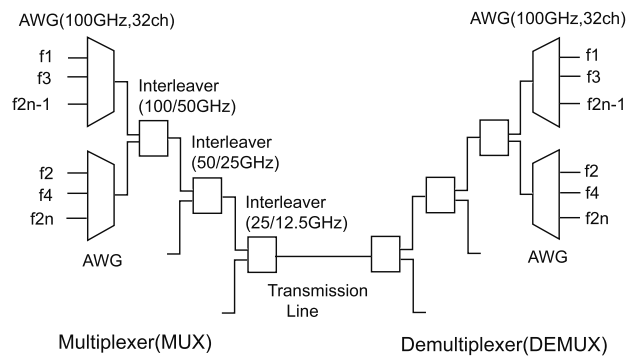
AWG(100GHz,32ch)

f1
f3
f2n-1

Interleaver
(100/50GHz)

Interleaver
(50/25GHz)

f2
f4
f2n

Interleaver
(25/12.5GHz)

AWG

Transmission
Line

Multiplexer(MUX)

AWG(100GHz,32ch)

f1
f3
f2n-1

f2
f4
f2n

AWG

Demultiplexer(DEMUX)